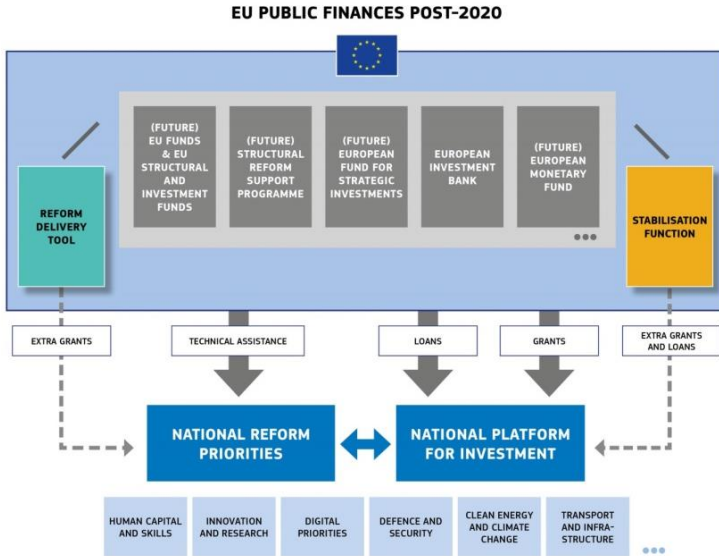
EU PUBLIC FINANCES POST-2020

(FUTURE) EU FUNDS & EU STRUCTURAL AND INVESTMENT FUNDS

(FUTURE) STRUCTURAL REFORM SUPPORT PROGRAMME

(FUTURE) EUROPEAN FUND FOR STRATEGIC INVESTMENTS

EUROPEAN INVESTMENT BANK

(FUTURE) EUROPEAN MONETARY FUND

REFORM DELIVERY TOOL

STABILISATION FUNCTION

EXTRA GRANTS

TECHNICAL ASSISTANCE

LOANS

GRANTS

EXTRA GRANTS AND LOANS

NATIONAL REFORM PRIORITIES

NATIONAL PLATFORM FOR INVESTMENT

HUMAN CAPITAL AND SKILLS

INNOVATION AND RESEARCH

DIGITAL PRIORITIES

DEFENCE AND SECURITY

CLEAN ENERGY AND CLIMATE CHANGE

TRANSPORT AND INFRASTRUCTURE